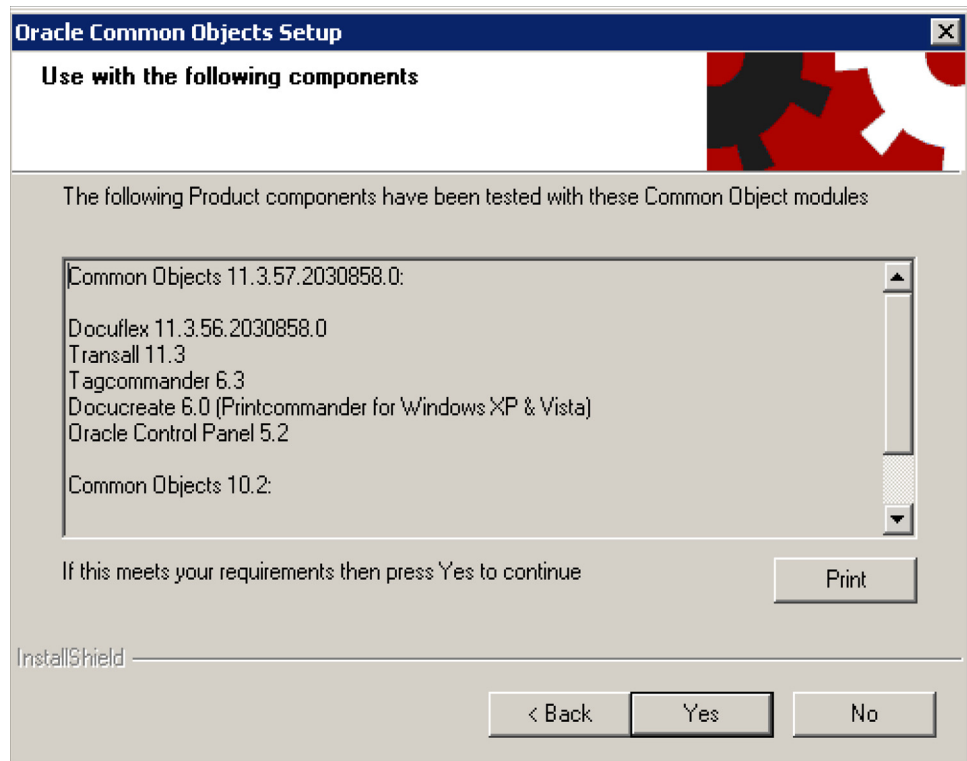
Oracle Common Objects Setup

Use with the following components

The following Product components have been tested with these Common Object modules

Common Objects 11.3.57.2030858.0:

Docuflex 11.3.56.2030858.0
Transall 11.3
Tagcommander 6.3
Docucreate 6.0 (Printcommander for Windows XP & Vista)
Oracle Control Panel 5.2

Common Objects 10.2:

If this meets your requirements then press Yes to continue

Print

InstallShield

< Back

Yes

No